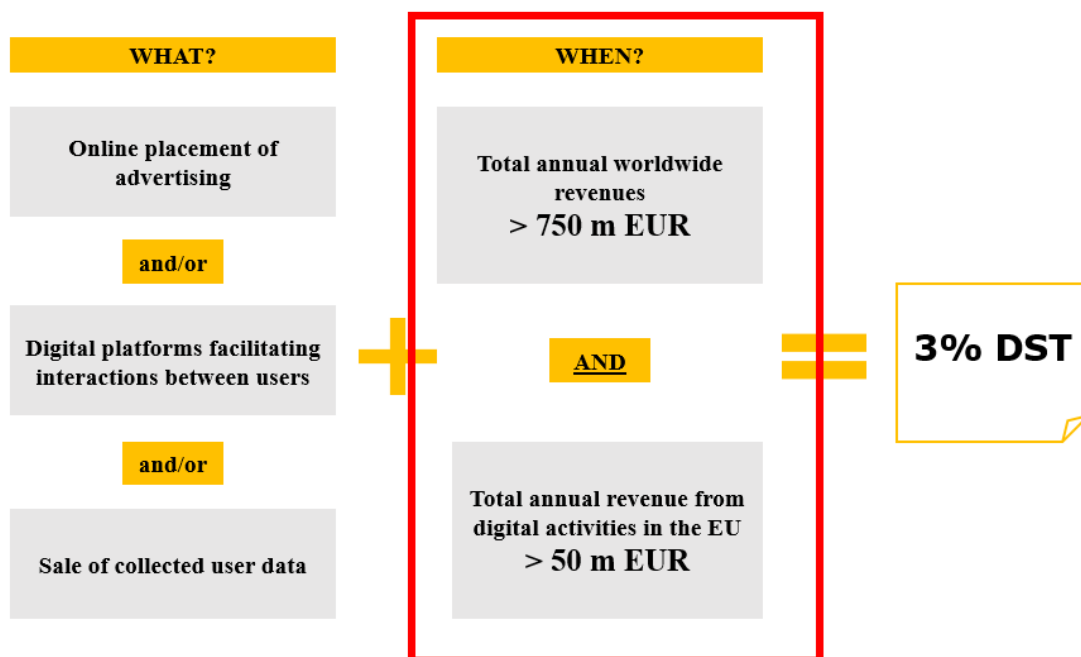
WHAT?

Online placement of advertising

and/or

Digital platforms facilitating interactions between users

and/or

Sale of collected user data

WHEN?

Total annual worldwide revenues
> 750 m EUR

AND

Total annual revenue from digital activities in the EU
> 50 m EUR

3% DST